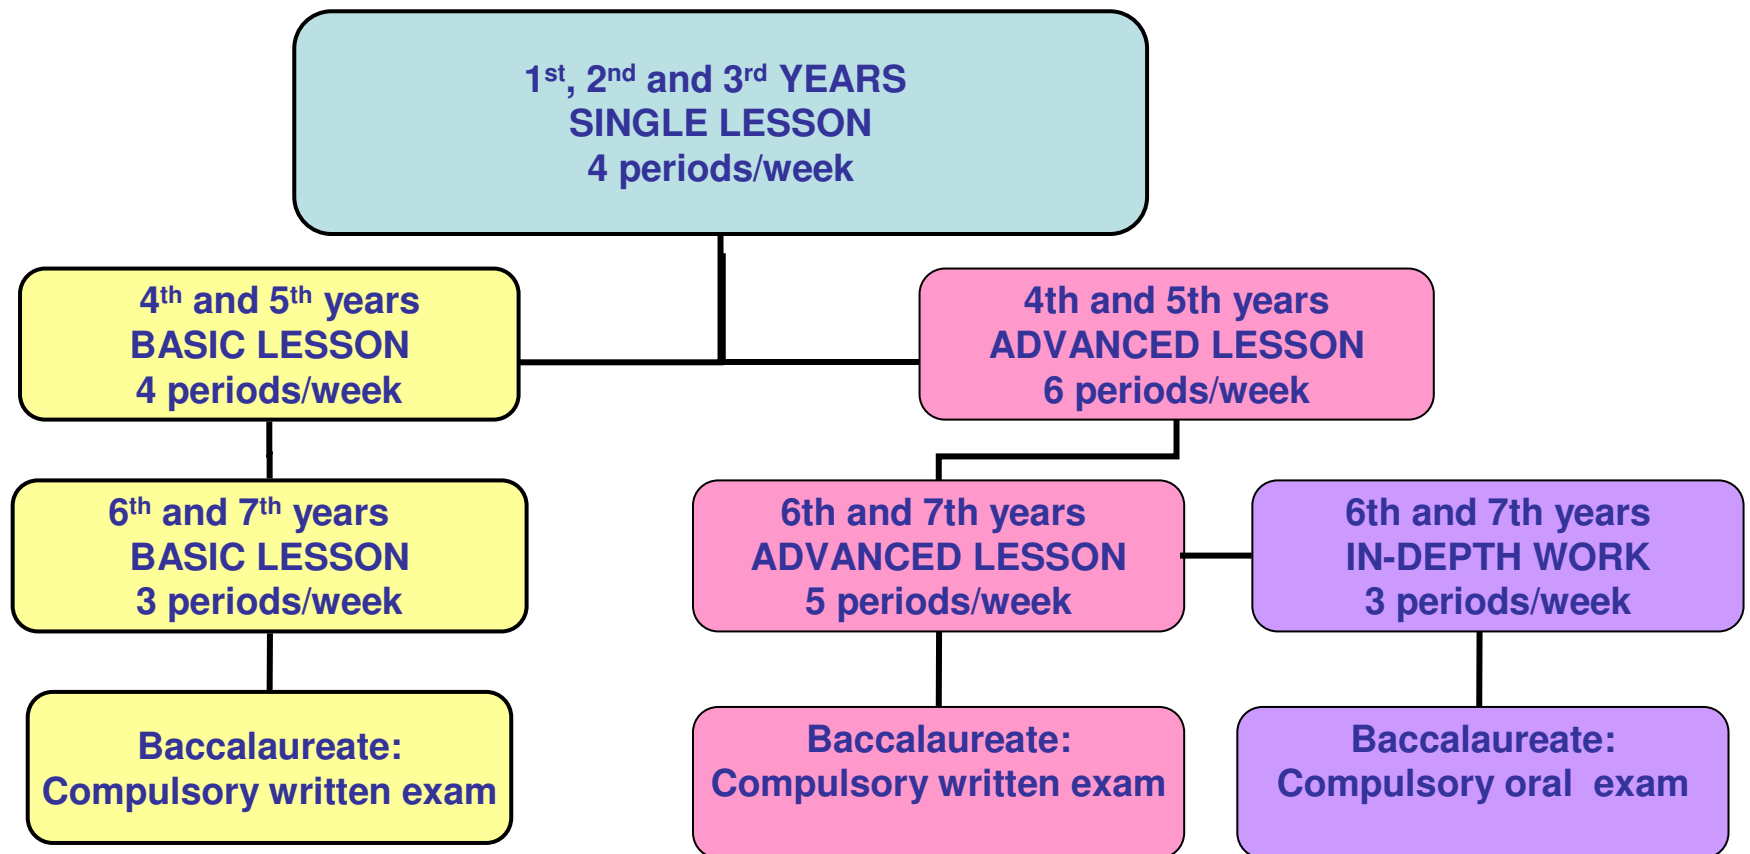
$1^{st}$, $2^{nd}$ and $3^{rd}$ YEARS
SINGLE LESSON
4 periods/week

$4^{th}$ and $5^{th}$ years
BASIC LESSON
4 periods/week

4th and 5th years
ADVANCED LESSON
6 periods/week

$6^{th}$ and $7^{th}$ years
BASIC LESSON
3 periods/week

6th and 7th years
ADVANCED LESSON
5 periods/week

6th and 7th years
IN-DEPTH WORK
3 periods/week

Baccalaureate:
Compulsory written exam

Baccalaureate:
Compulsory written exam

Baccalaureate:
Compulsory oral exam